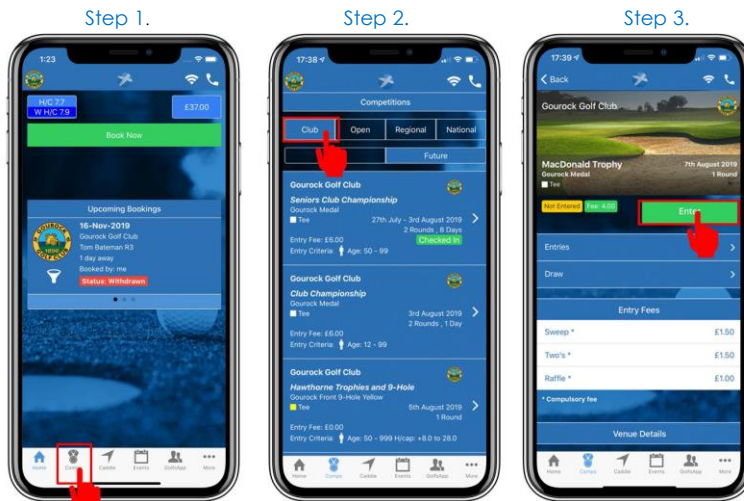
Step 1.

1:23

H/C 7.7
W H/C 7.9

£37.00

Book Now

Upcoming Bookings

16-Nov-2019
Gourock Golf Club
Tom Bateman R3
1 day away
Booked by: me
Status: Withdrawn

Home Comps Caddie Events GolfsApp More

Step 2.

17:38

Competitions

Club Open Regional National

Future

Gourock Golf Club
Seniors Club Championship
Gourock Medal
Tee 27th July - 3rd August 2019
2 Rounds , 8 Days
Entry Fee: £6.00 Checked In
Entry Criteria: Age: 50 - 99

Gourock Golf Club
Club Championship
Gourock Medal
Tee 3rd August 2019
2 Rounds , 1 Day
Entry Fee: £6.00
Entry Criteria: Age: 12 - 99

Gourock Golf Club
Hawthorne Trophies and 9-Hole
Gourock Front 9-Hole Yellow
Tee 5th August 2019
1 Round
Entry Fee: £0.00
Entry Criteria: Age: 50 - 999 H/cap: +8.0 to 28.0

Home Comps Caddie Events GolfsApp More

Step 3.

17:39

Back

Gourock Golf Club

MacDonald Trophy 7th August 2019
Gourock Medal 1 Round
Tee

Not Entered Fee: 4.00 Ent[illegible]

Entries

Draw

Entry Fees

Sweep * £1.50
Two's * £1.50
Raffle * £1.00

* Compulsory fee

Venue Details

Home Comps Caddie Events GolfsApp More